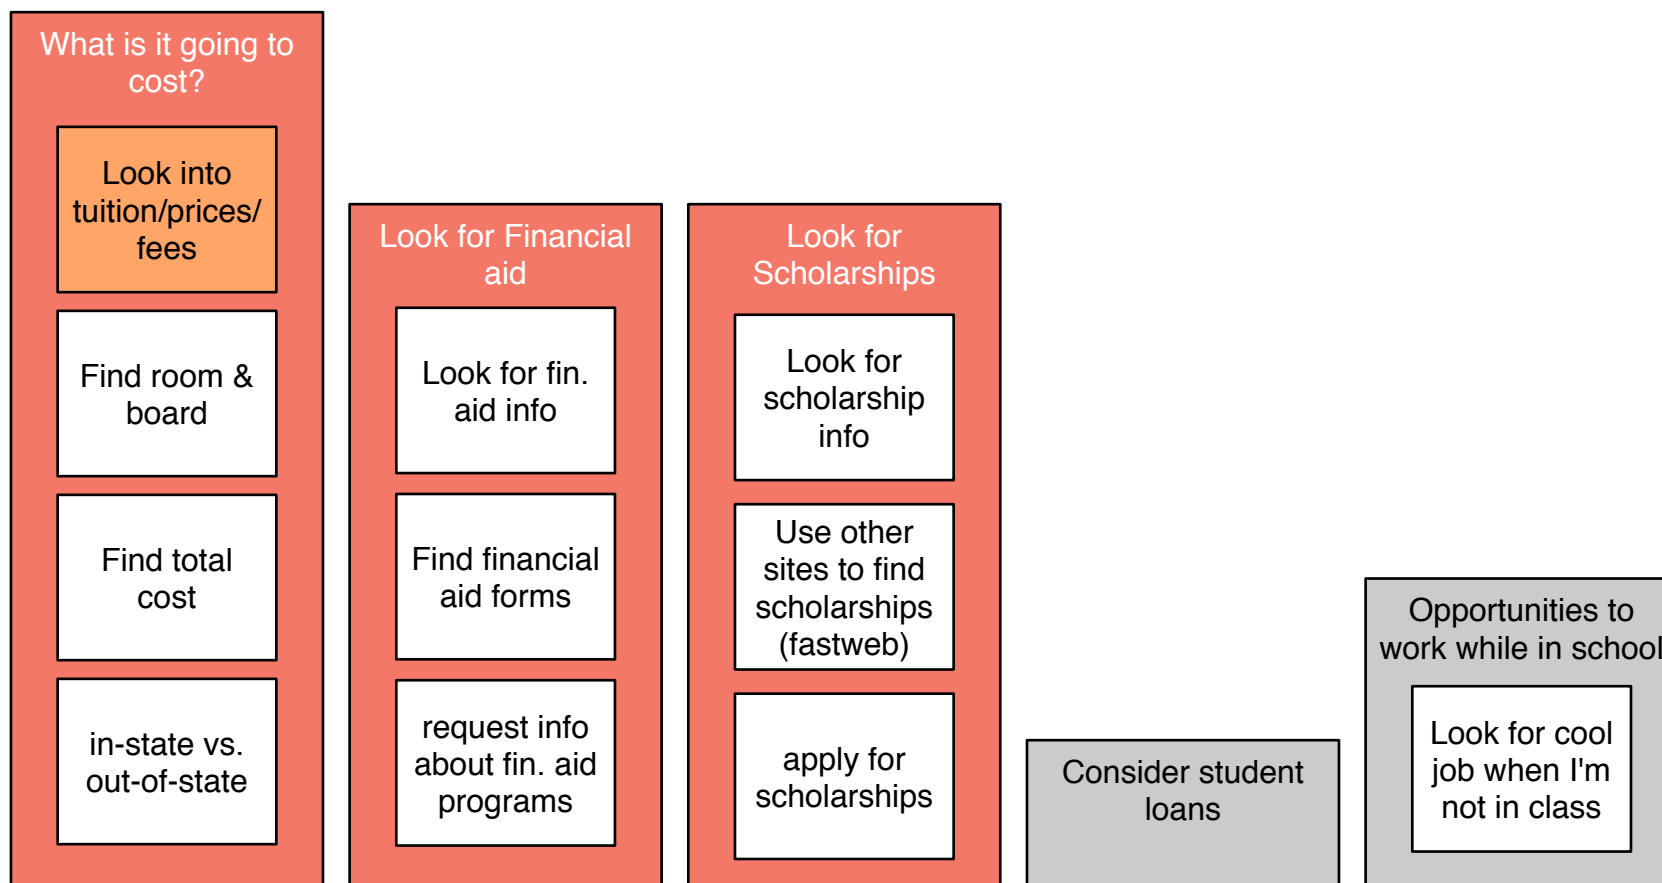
What is it going to cost?

Look into tuition/prices/ fees

Find room & board

Find total cost

in-state vs. out-of-state

Look for Financial aid

Look for fin. aid info

Find financial aid forms

request info about fin. aid programs

Look for Scholarships

Look for scholarship info

Use other sites to find scholarships (fastweb)

apply for scholarships

Consider student loans

Opportunities to work while in school

Look for cool job when I'm not in class